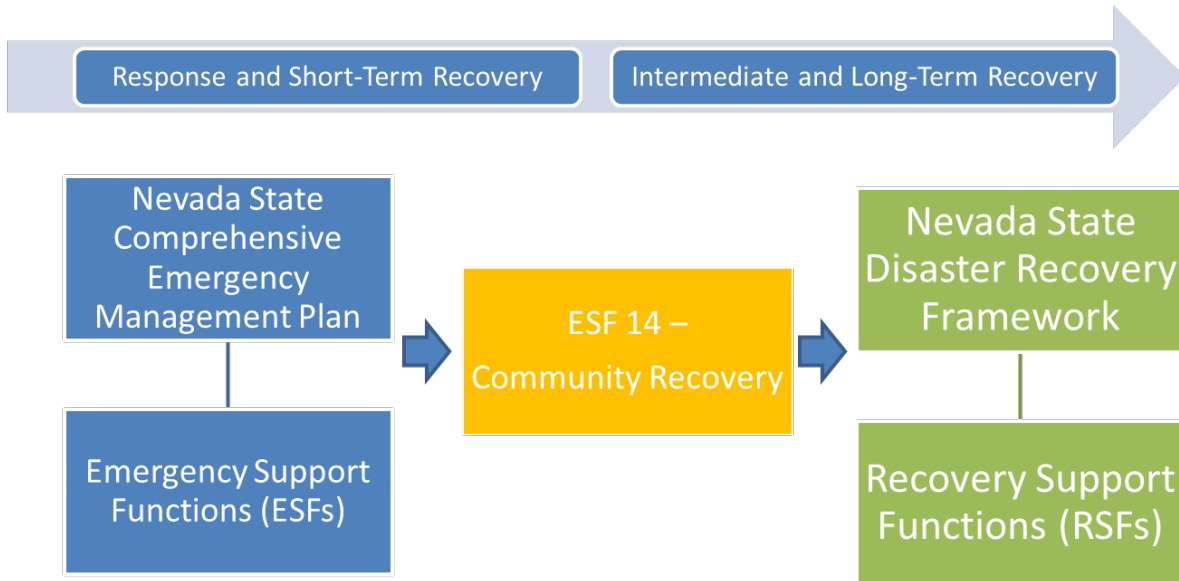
Response and Short-Term Recovery

Intermediate and Long-Term Recovery

Nevada State Comprehensive Emergency Management Plan

Emergency Support Functions (ESFs)

ESF 14 – Community Recovery

Nevada State Disaster Recovery Framework

Recovery Support Functions (RSFs)